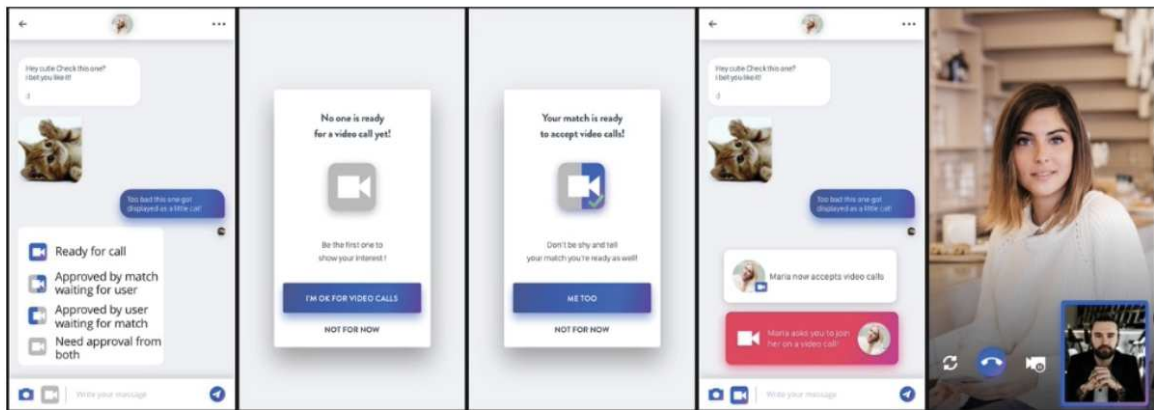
Hey cutie Check this one? I bet you like it!
:)

Too bad this one got displayed as a little cat

Ready for call
Approved by match waiting for user
Approved by user waiting for match
Need approval from both

Write your message

No one is ready for a video call yet!

Be the first one to show your interest !

I'M OK FOR VIDEO CALLS

NOT FOR NOW

Your match is ready to accept video calls!

Don't be shy and tell your match you're ready as well!

ME TOO

NOT FOR NOW

Hey cutie Check this one? I bet you like it!
:)

Too bad this one got displayed as a little cat

Maria now accepts video calls

Maria asks you to join her on a video call!

Write your message